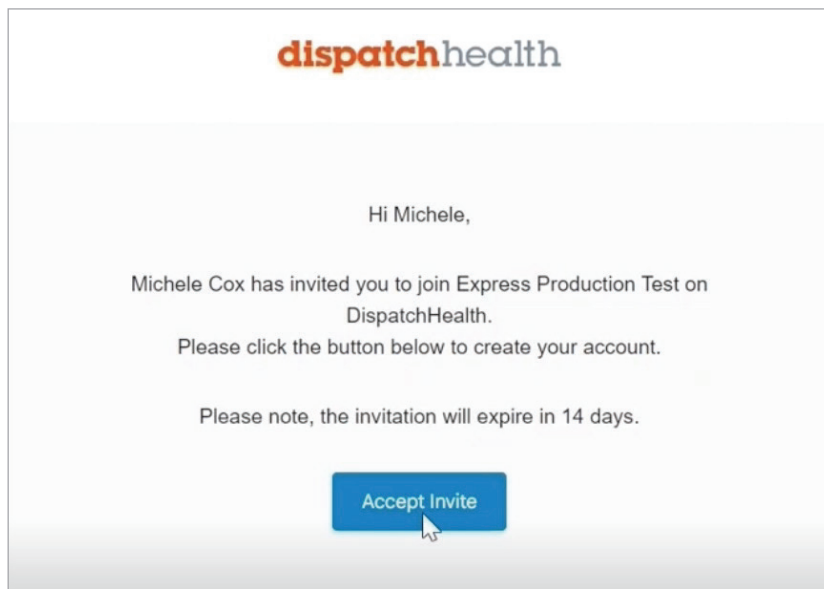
dispatchhealth

Hi Michele,

Michele Cox has invited you to join Express Production Test on DispatchHealth.
Please click the button below to create your account.

Please note, the invitation will expire in 14 days.

Accept Invite